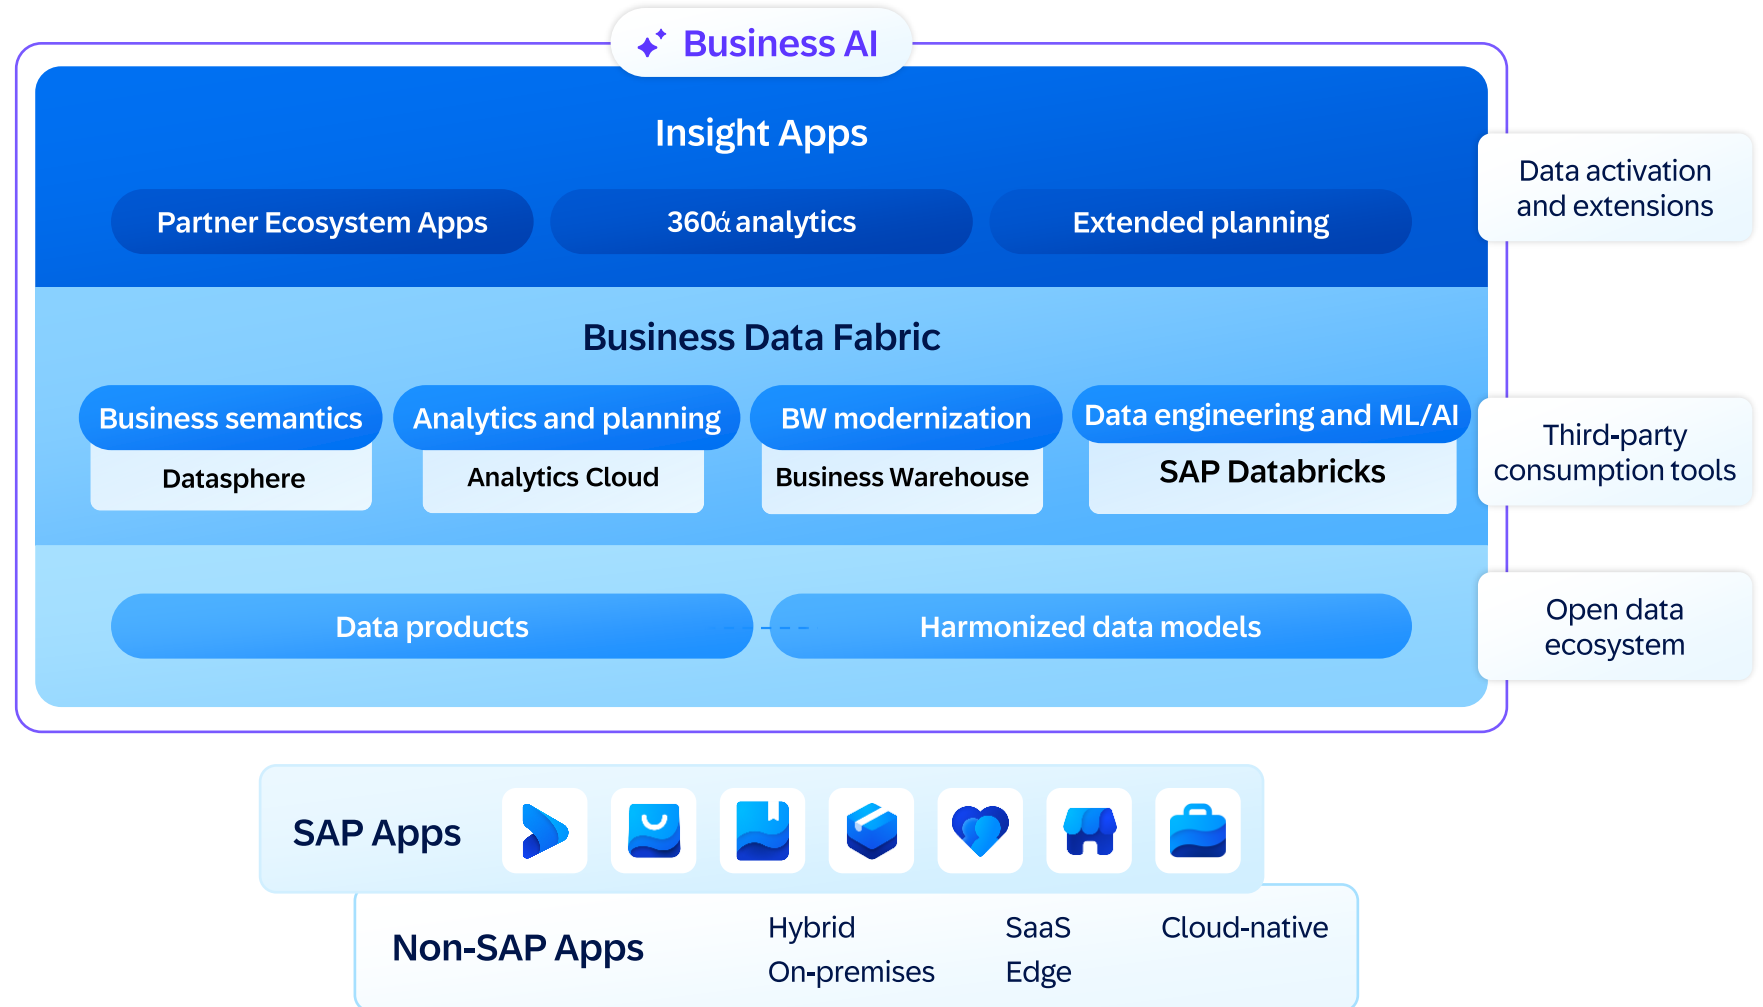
Business AI

Insight Apps

Partner Ecosystem Apps

360ἀ analytics

Extended planning

Business Data Fabric

Business semantics

Datasphere

Analytics and planning

Analytics Cloud

BW modernization

Business Warehouse

Data engineering and ML/AI

SAP Databricks

Data products

Harmonized data models

Data activation and extensions

Third-party consumption tools

Open data ecosystem

SAP Apps

Non-SAP Apps

Hybrid

On-premises

SaaS

Edge

Cloud-native